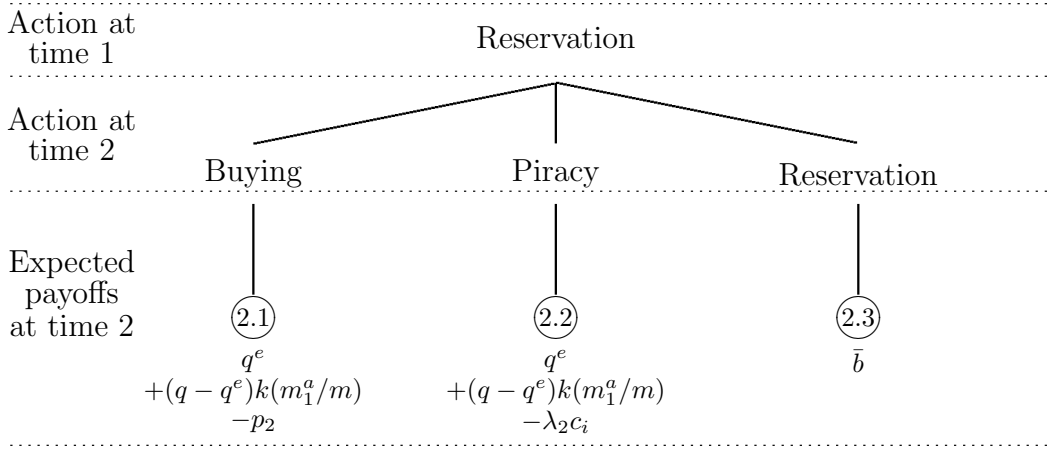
Action at time 1

Reservation

Action at time 2

Buying

Piracy

Reservation

Expected payoffs at time 2

2.1

$q^e$
$+(q-q^e)k(m_1^a/m)$
$-p_2$

2.2

$q^e$
$+(q-q^e)k(m_1^a/m)$
$-\lambda_2 c_i$

2.3

$\bar{b}$